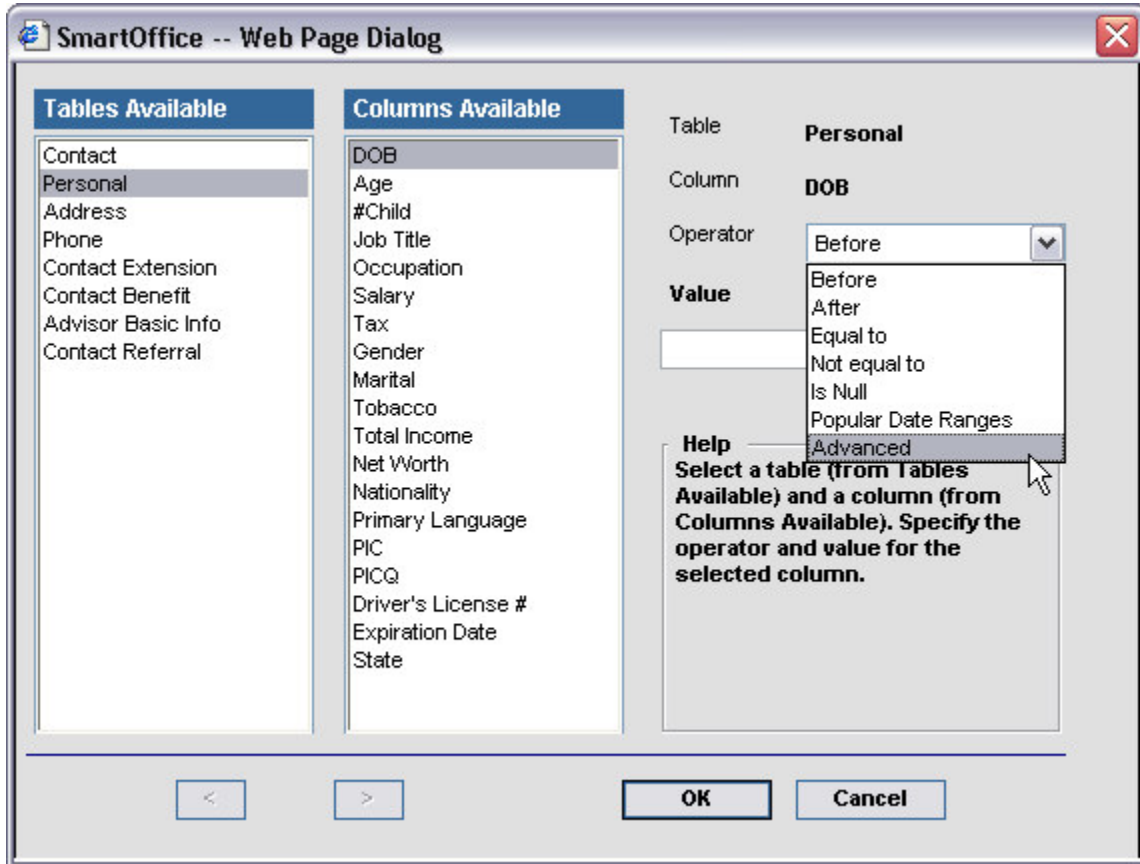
SmartOffice -- Web Page Dialog

Tables Available
Contact
Personal
Address
Phone
Contact Extension
Contact Benefit
Advisor Basic Info
Contact Referral

Columns Available
DOB
Age
#Child
Job Title
Occupation
Salary
Tax
Gender
Marital
Tobacco
Total Income
Net Worth
Nationality
Primary Language
PIC
PICQ
Driver's License #
Expiration Date
State

Table Personal
Column DOB
Operator Before
Before
After
Equal to
Not equal to
Is Null
Popular Date Ranges
Advanced
Value

Help
Select a table (from Tables Available) and a column (from Columns Available). Specify the operator and value for the selected column.

<
>
OK
Cancel